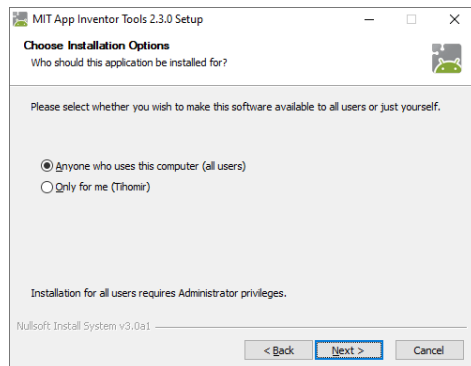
MIT App Inventor Tools 2.3.0 Setup

Choose Installation Options

Who should this application be installed for?

Please select whether you wish to make this software available to all users or just yourself.

Anyone who uses this computer (all users)

Only for me (Tihomir)

Installation for all users requires Administrator privileges.

Nullsoft Install System v3.0a1

< Back

Next >

Cancel